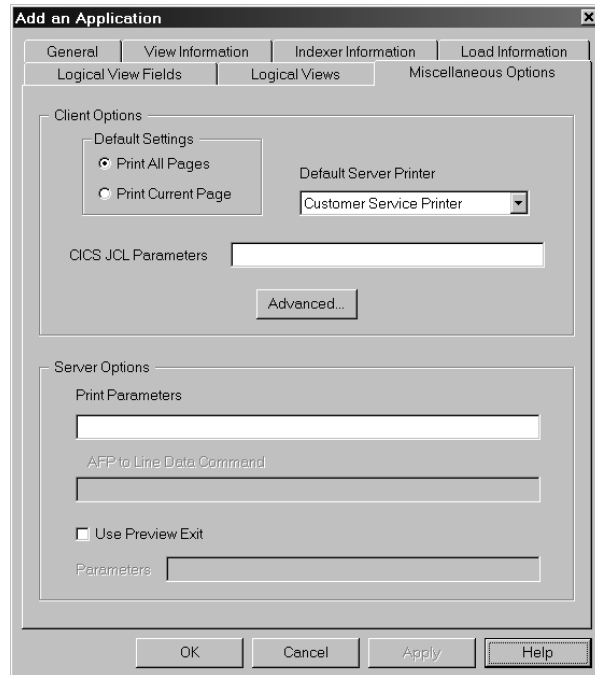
Add an Application

General | View Information | Indexer Information | Load Information
Logical View Fields | Logical Views | Miscellaneous Options

Client Options

Default Settings
Print All Pages
Print Current Page

Default Server Printer
Customer Service Printer

CICS JCL Parameters

Advanced...

Server Options

Print Parameters

AFP to Line Data Command

Use Preview Exit

Parameters

OK | Cancel | Apply | Help